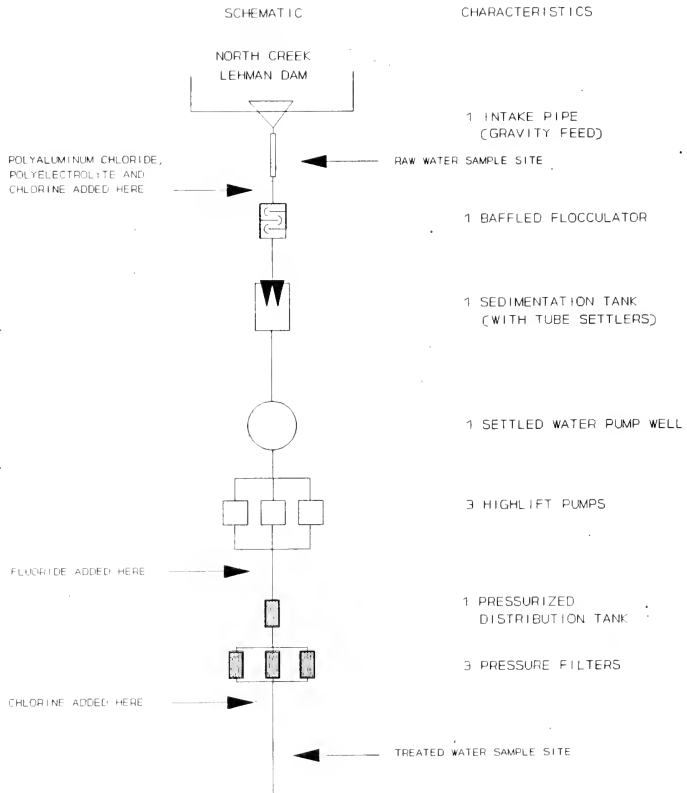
SCHEMATIC

CHARACTERISTICS

NORTH CREEK
LEHMAN DAM

1 INTAKE PIPE
(GRAVITY FEED)

POLYALUMINUM CHLORIDE,
POLYELECTROLITE AND
CHLORINE ADDED HERE

RAW WATER SAMPLE SITE

1 BAFFLED FLOCCULATOR

1 SEDIMENTATION TANK
(WITH TUBE SETTLERS)

1 SETTLED WATER PUMP WELL

3 HIGHLIFT PUMPS

FLUORIDE ADDED HERE

1 PRESSURIZED
DISTRIBUTION TANK

3 PRESSURE FILTERS

CHLORINE ADDED HERE

TREATED WATER SAMPLE SITE